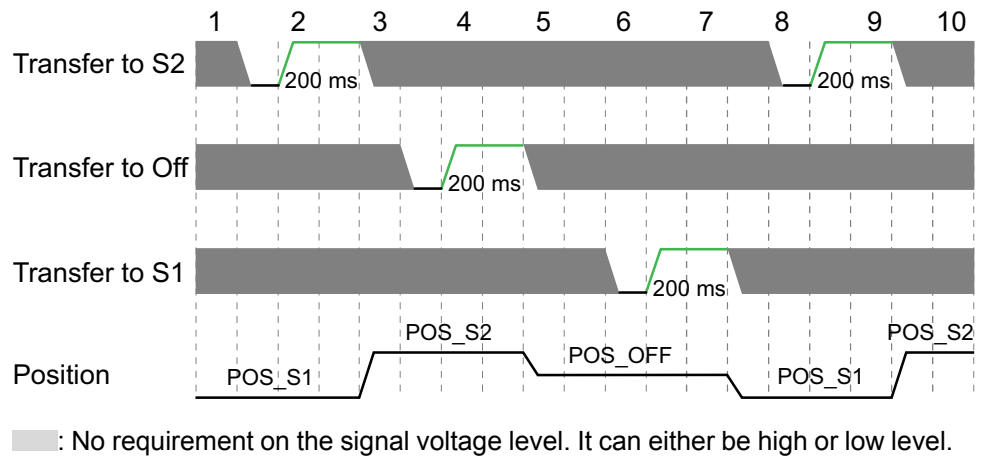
1 2 3 4 5 6 7 8 9 10

Transfer to S2
200 ms
200 ms

Transfer to Off
200 ms

Transfer to S1
200 ms

Position
POS_S1
POS_S2
POS_OFF
POS_S1
POS_S2

: No requirement on the signal voltage level. It can either be high or low level.